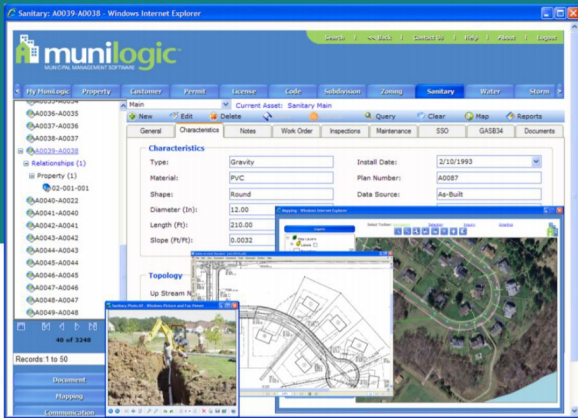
Sanitary: A0039-A0038 - Windows Internet Explorer

munilogic
MUNICIPAL MANAGEMENT SOFTWARE

Search | << Back | Contact Us | Help | About | Logout

My MuniLogic | Property | Customer | Permit | License | Code | Subdivision | Zoning | Sanitary | Water | Storm

A0035-A0034
A0036-A0035
A0037-A0036
A0038-A0037
A0039-A0038
Relationships (1)
Property (1)
02-001-001
A0040-A0022
A0041-A0040
A0042-A0041
A0043-A0042
A0044-A0043
A0045-A0044
A0046-A0045
A0047-A0046
A0048-A0047
A0049-A0048

40 of 3248

Records 1 to 50

Document
Mapping
Communication

Main | Current Asset: Sanitary Main

New | Edit | Delete | Query | Clear | Map | Reports

General | Characteristics | Notes | Work Order | Inspections | Maintenance | SSO | GASB34 | Documents

Characteristics

| Type: | Gravity | Install Date: | 2/10/1993 |
|---|---|---|---|
| Material: | PVC | Plan Number: | A0087 |
| Shape: | Round | Data Source: | As-Built |
| Diameter (In): | 12.00 | | |
| Length (Ft): | 210.00 | | |
| Slope (Ft/Ft): | 0.0032 | | |

Topology
Up Stream N

Mapping - Windows Internet Explorer

Sanitary Photo.bf - Windows Picture and Fax Viewer